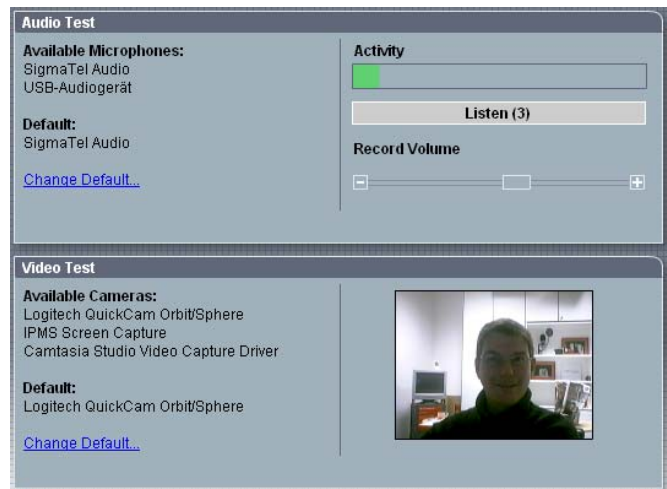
Audio Test

Available Microphones:
SigmaTel Audio
USB-Audiogerät

Default:
SigmaTel Audio

Change Default...

Activity

Listen (3)

Record Volume

Video Test

Available Cameras:
Logitech QuickCam Orbit/Sphere
IPMS Screen Capture
Camtasia Studio Video Capture Driver

Default:
Logitech QuickCam Orbit/Sphere

Change Default...